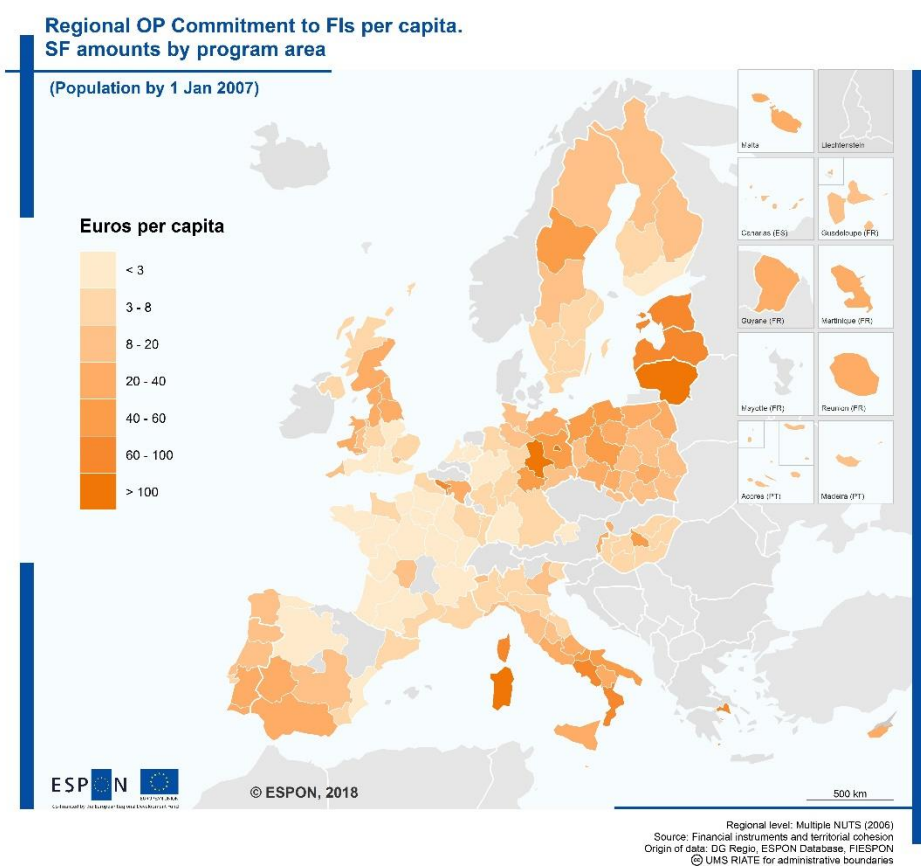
Regional OP Commitment to FIs per capita.
SF amounts by program area

(Population by 1 Jan 2007)

Euros per capita

< 3
3 - 8
8 - 20
20 - 40
40 - 60
60 - 100
> 100

Malta
Liechtenstein
Canarias (ES)
Guadeloupe (FR)
Guyane (FR)
Martinique (FR)
Mayotte (FR)
Reunion (FR)
Acores (PT)
Madeira (PT)

ESPON
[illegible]

© ESPON, 2018

500 km

Regional level: Multiple NUTS (2006)
Source: Financial instruments and territorial cohesion
Origin of data: DG Regio, ESPON Database, FIESPON
© UMS RIATE for administrative boundaries